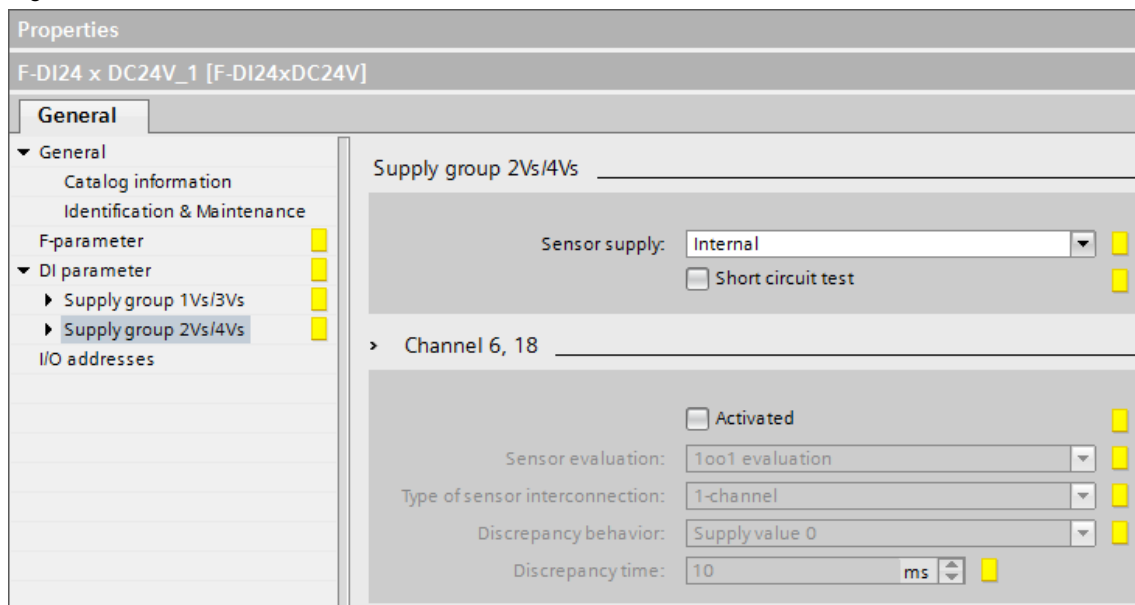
Properties

F-DI24 x DC24V_1 [F-DI24xDC24V]

General

General
Catalog information
Identification & Maintenance
F-parameter
DI parameter
Supply group 1Vs/3Vs
Supply group 2Vs/4Vs
I/O addresses

Supply group 2Vs/4Vs

Sensor supply: Internal
Short circuit test

Channel 6, 18

Activated
Sensor evaluation: 1oo1 evaluation
Type of sensor interconnection: 1-channel
Discrepancy behavior: Supply value 0
Discrepancy time: 10 ms